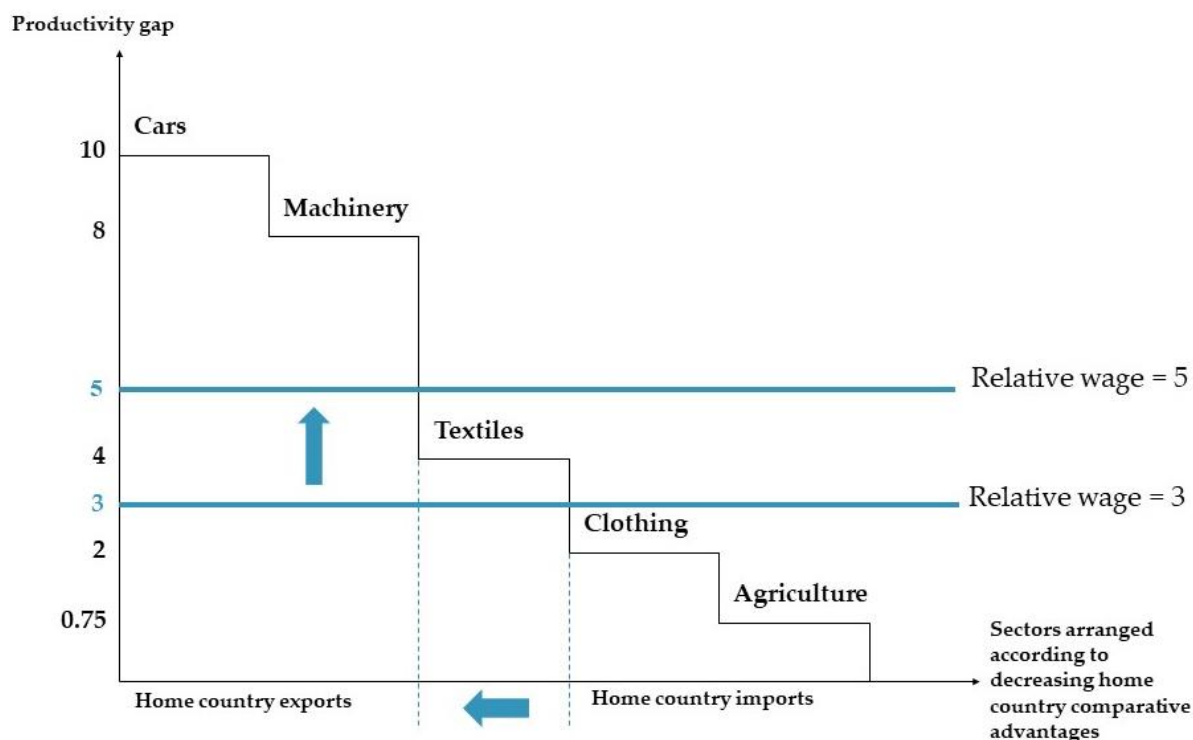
Productivity gap

Cars
10
Machinery
8
5
Relative wage = 5
Textiles
4
3
Relative wage = 3
Clothing
2
Agriculture
0.75

Home country exports
Home country imports
Sectors arranged according to decreasing home country comparative advantages